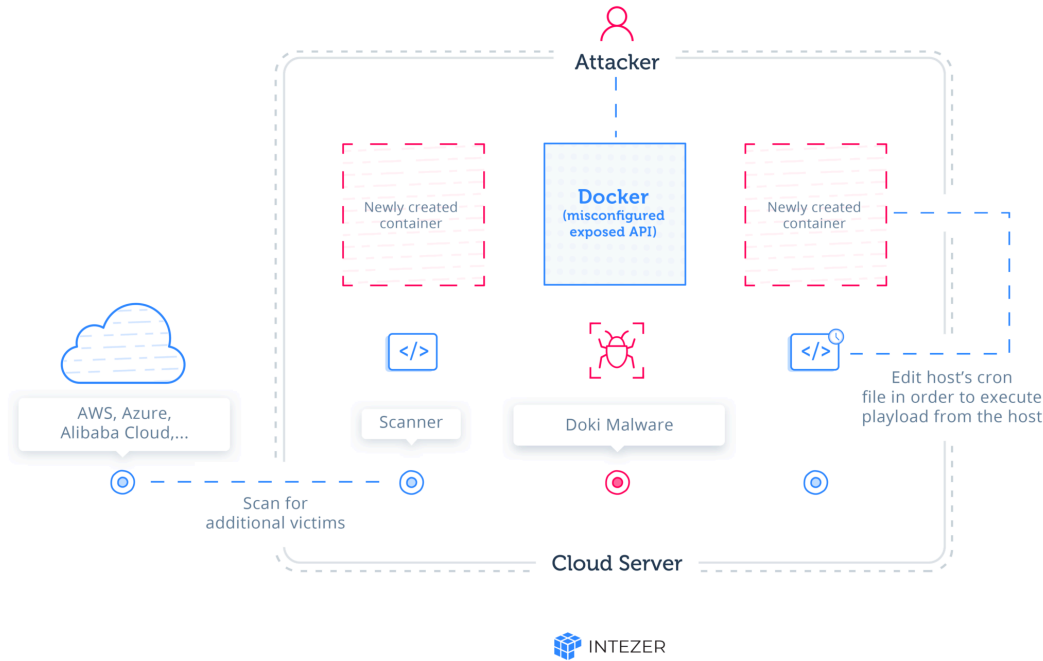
Attacker

Newly created container

Docker (misconfigured exposed API)

Newly created container

</>

</>

Edit host's cron file in order to execute playload from the host

AWS, Azure, Alibaba Cloud,...

Scanner

Doki Malware

Scan for additional victims

Cloud Server

INTEZER